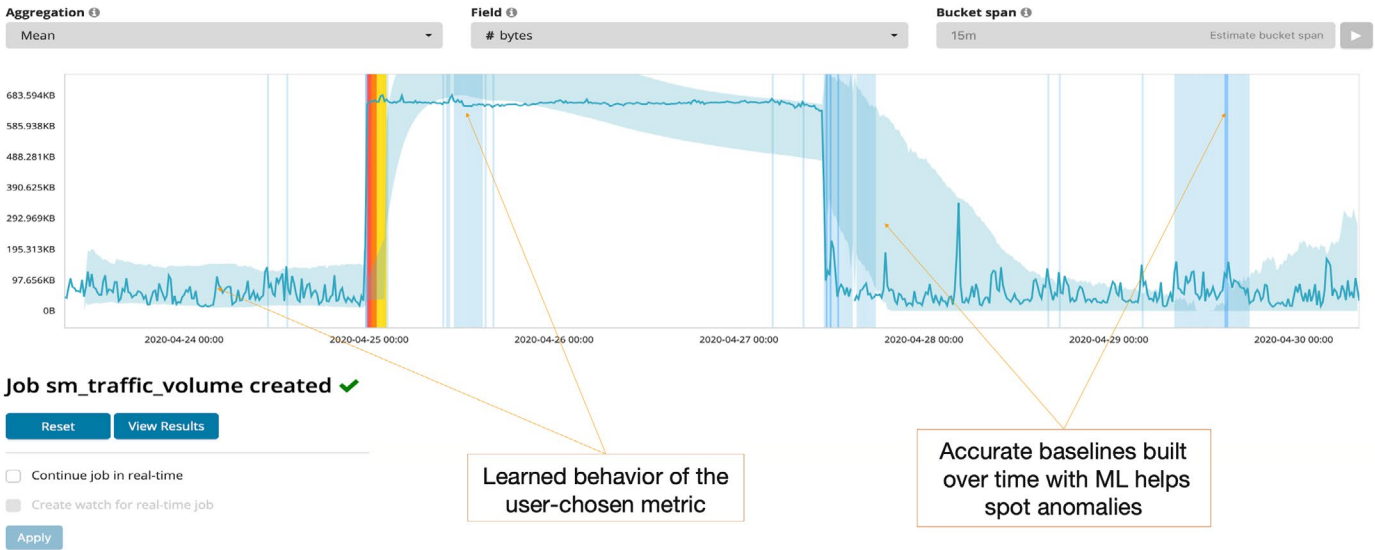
Aggregation ℹ
Mean

Field ℹ
# bytes

Bucket span ℹ
15m
Estimate bucket span

683.594KB
585.938KB
488.281KB
390.625KB
292.969KB
195.313KB
97.656KB
0B

2020-04-24 00:00
2020-04-25 00:00
2020-04-26 00:00
2020-04-27 00:00
2020-04-28 00:00
2020-04-29 00:00
2020-04-30 00:00

Job sm_traffic_volume created ✔

Reset
View Results

Continue job in real-time

Create watch for real-time job

Apply

Learned behavior of the user-chosen metric

Accurate baselines built over time with ML helps spot anomalies